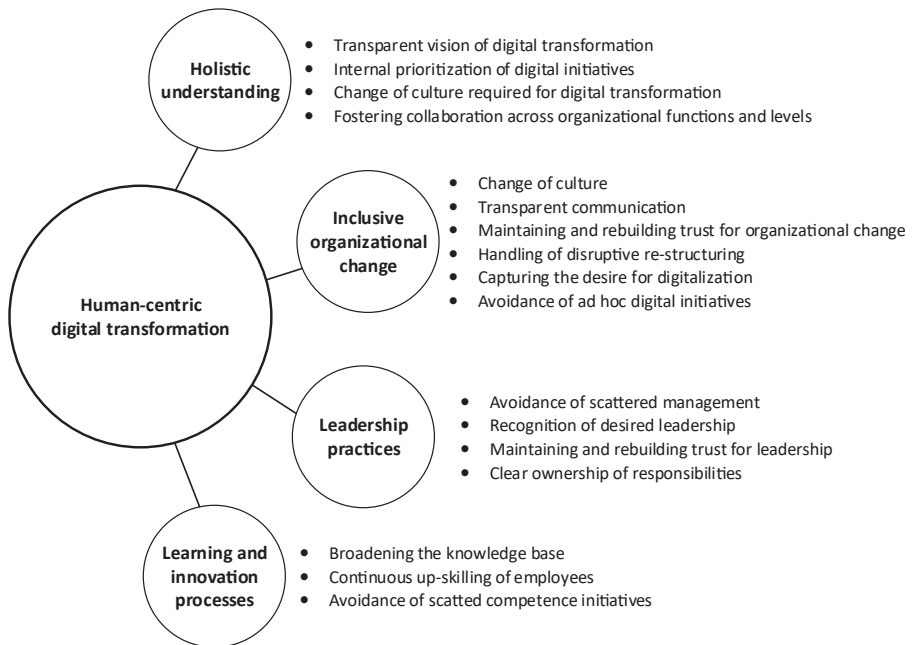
Human-centric digital transformation

Holistic understanding

- Transparent vision of digital transformation
- Internal prioritization of digital initiatives
- Change of culture required for digital transformation
- Fostering collaboration across organizational functions and levels

Inclusive organizational change

- Change of culture
- Transparent communication
- Maintaining and rebuilding trust for organizational change
- Handling of disruptive re-structuring
- Capturing the desire for digitalization
- Avoidance of ad hoc digital initiatives

Leadership practices

- Avoidance of scattered management
- Recognition of desired leadership
- Maintaining and rebuilding trust for leadership
- Clear ownership of responsibilities

Learning and innovation processes

- Broadening the knowledge base
- Continuous up-skilling of employees
- Avoidance of scatted competence initiatives